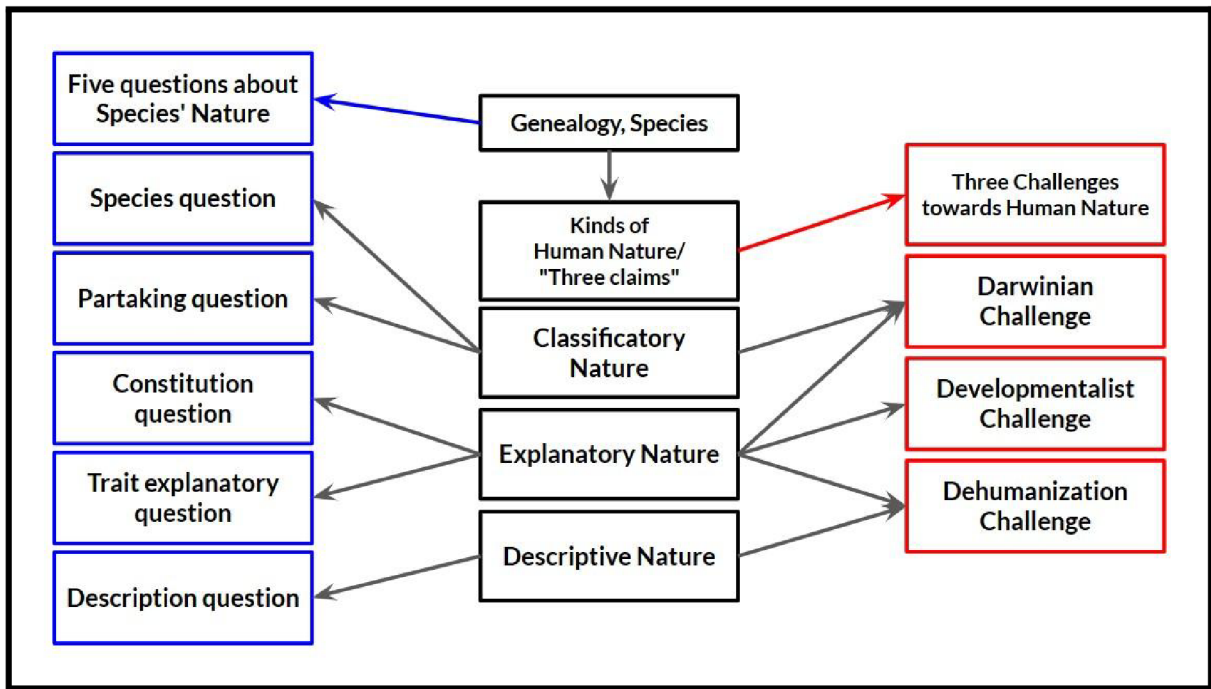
Five questions about Species' Nature

Species question

Partaking question

Constitution question

Trait explanatory question

Description question

Genealogy, Species

Kinds of Human Nature/ "Three claims"

Classificatory Nature

Explanatory Nature

Descriptive Nature

Three Challenges towards Human Nature

Darwinian Challenge

Developmentalist Challenge

Dehumanization Challenge